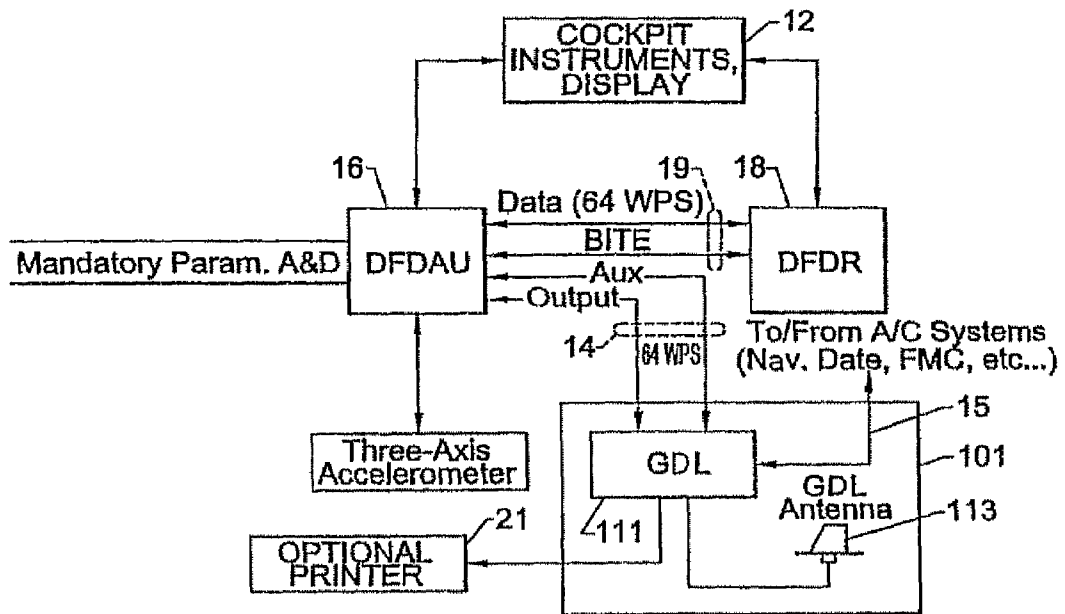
COCKPIT INSTRUMENTS, DISPLAY

12

16

19

18

Data (64 WPS)

BITE

Mandatory Param. A&D

DFDAU

DFDR

Aux

Output

14

64 WPS

To/From A/C Systems (Nav. Date, FMC, etc...)

15

GDL

101

Three-Axis Accelerometer

21

111

GDL Antenna

113

OPTIONAL PRINTER